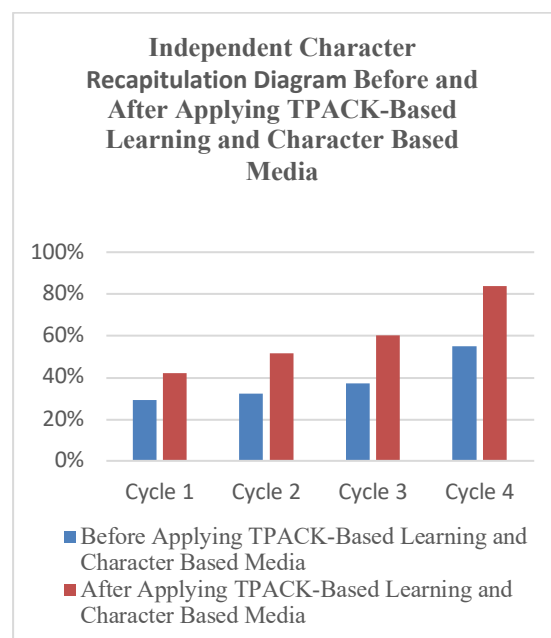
Independent Character Recapitulation Diagram Before and After Applying TPACK-Based Learning and Character Based Media

100%
80%
60%
40%
20%
0%

Cycle 1
Cycle 2
Cycle 3
Cycle 4

Before Applying TPACK-Based Learning and Character Based Media
After Applying TPACK-Based Learning and Character Based Media